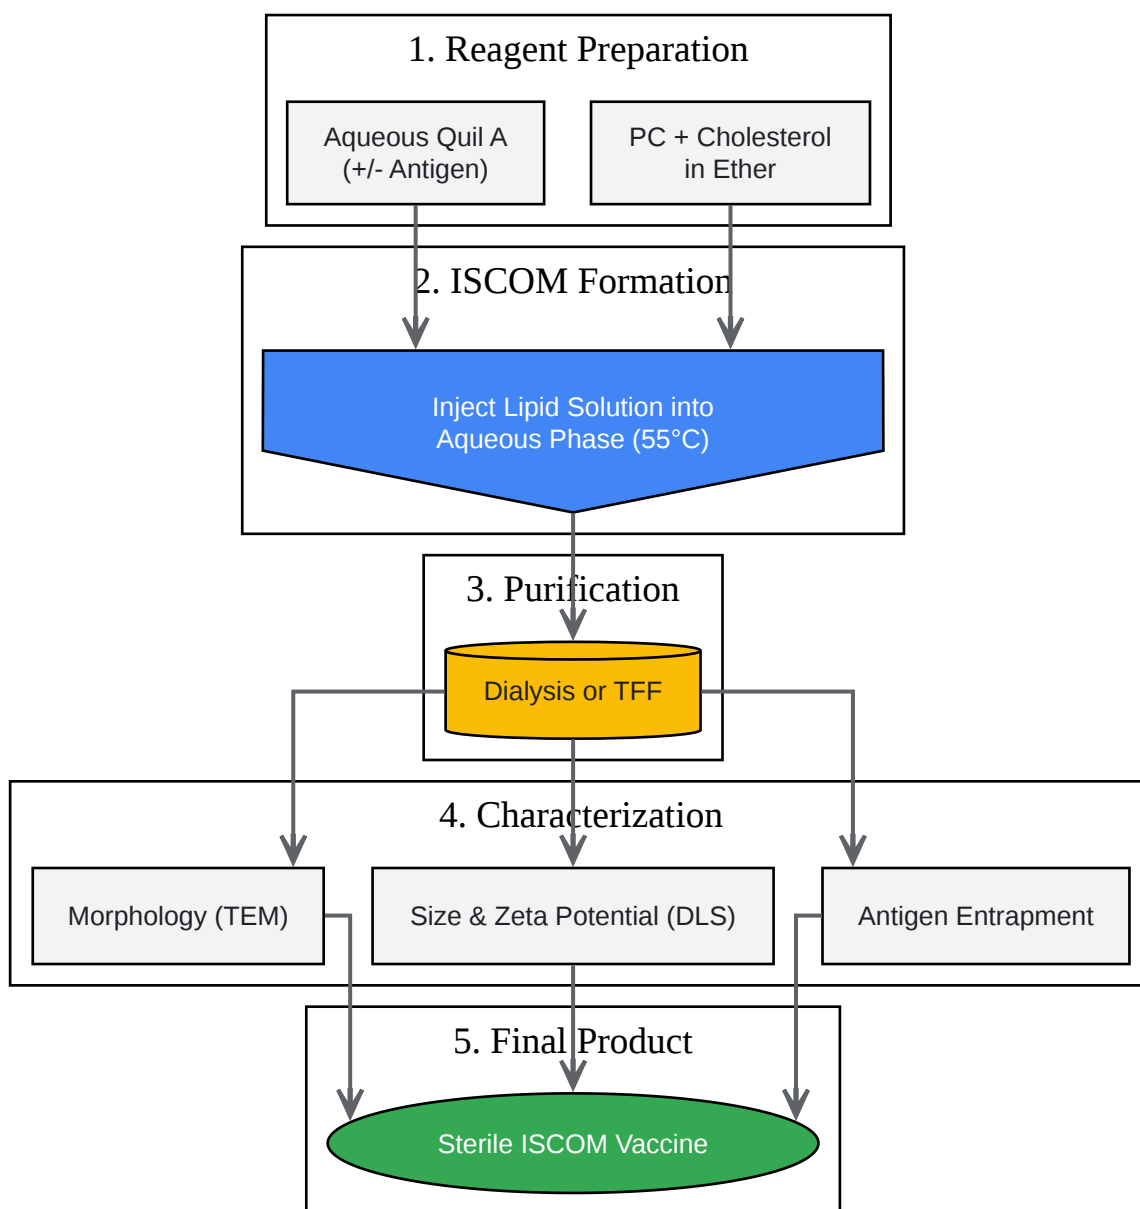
1. Reagent Preparation

Aqueous Quil A (+/- Antigen)

PC + Cholesterol in Ether

2. ISCOM Formation

Inject Lipid Solution into Aqueous Phase (55°C)

3. Purification

Dialysis or TFF

4. Characterization

Morphology (TEM)

Size & Zeta Potential (DLS)

Antigen Entrapment

5. Final Product

Sterile ISCOM Vaccine